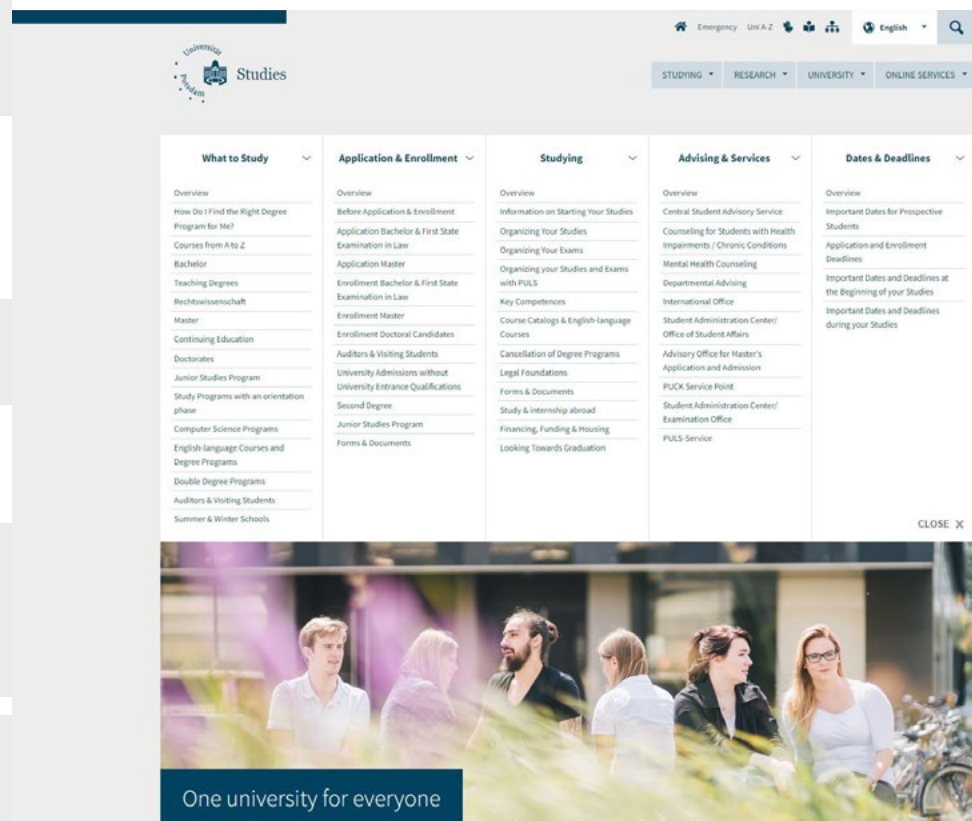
Emergency Uni A-Z English

Universität Potsdam Studies

STUDYING RESEARCH UNIVERSITY ONLINE SERVICES

What to Study

Overview
How Do I Find the Right Degree Program for Me?
Courses from A to Z
Bachelor
Teaching Degrees
Rechtswissenschaft
Master
Continuing Education
Doctorates
Junior Studies Program
Study Programs with an orientation phase
Computer Science Programs
English-language Courses and Degree Programs
Double Degree Programs
Auditors & Visiting Students
Summer & Winter Schools

Application & Enrollment

Overview
Before Application & Enrollment
Application Bachelor & First State Examination in Law
Application Master
Enrollment Bachelor & First State Examination in Law
Enrollment Master
Enrollment Doctoral Candidates
Auditors & Visiting Students
University Admissions without University Entrance Qualifications
Second Degree
Junior Studies Program
Forms & Documents

Studying

Overview
Information on Starting Your Studies
Organizing Your Studies
Organizing Your Exams
Organizing your Studies and Exams with PULS
Key Competences
Course Catalogs & English-language Courses
Cancellation of Degree Programs
Legal Foundations
Forms & Documents
Study & internship abroad
Financing, Funding & Housing
Looking Towards Graduation

Advising & Services

Overview
Central Student Advisory Service
Counseling for Students with Health Impairments / Chronic Conditions
Mental Health Counseling
Departmental Advising
International Office
Student Administration Center/ Office of Student Affairs
Advisory Office for Master's Application and Admission
PUCK Service Point
Student Administration Center/ Examination Office
PULS-Service

Dates & Deadlines

Overview
Important Dates for Prospective Students
Application and Enrollment Deadlines
Important Dates and Deadlines at the Beginning of your Studies
Important Dates and Deadlines during your Studies

CLOSE X

One university for everyone